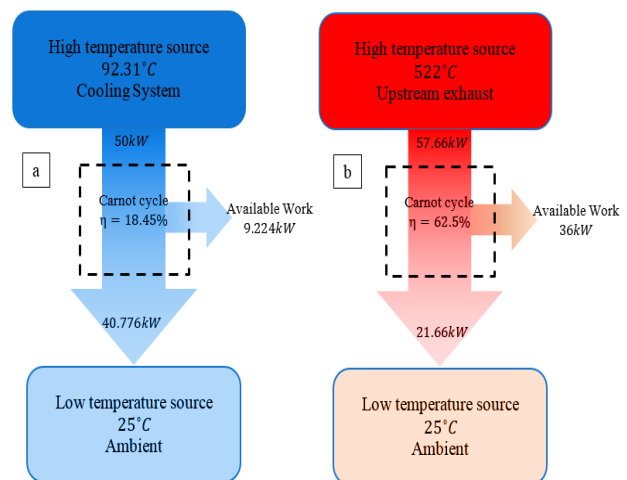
High temperature source
$92.31^{\circ}C$
Cooling System

$50kW$

a

Carnot cycle
η = 18.45%

Available Work
$9.224kW$

$40.776kW$

Low temperature source
$25^{\circ}C$
Ambient

High temperature source
$522^{\circ}C$
Upstream exhaust

$57.66kW$

b

Carnot cycle
η = 62.5%

Available Work
$36kW$

$21.66kW$

Low temperature source
$25^{\circ}C$
Ambient